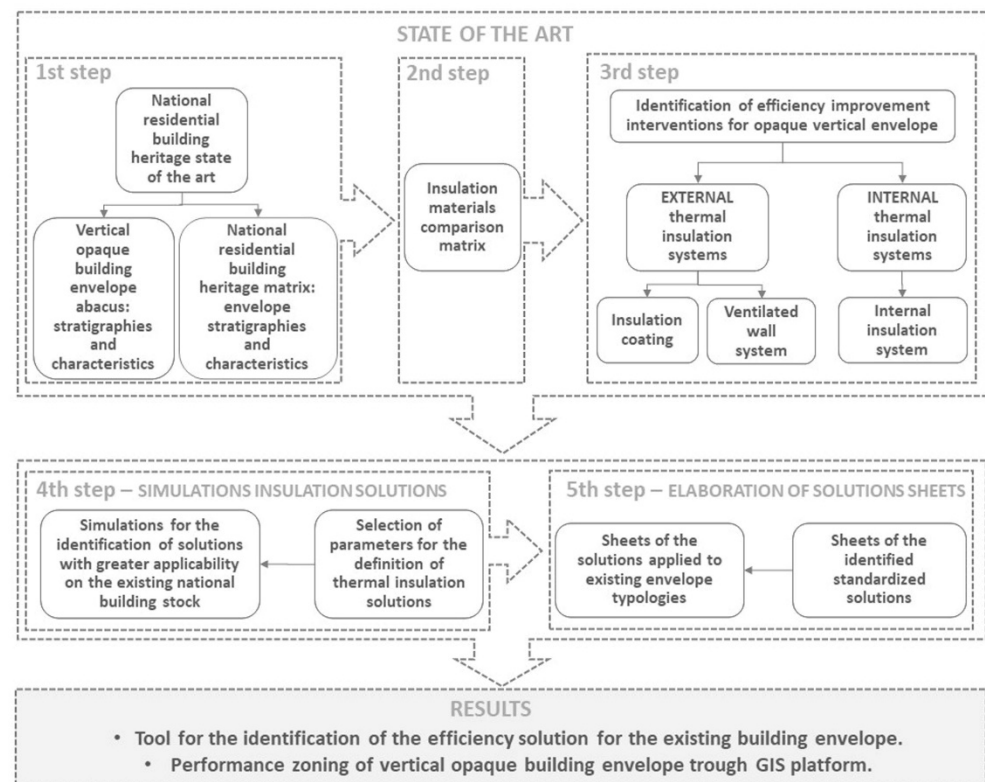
STATE OF THE ART

1st step

National residential building heritage state of the art

Vertical opaque building envelope abacus: stratigraphies and characteristics

National residential building heritage matrix: envelope stratigraphies and characteristics

2nd step

Insulation materials comparison matrix

3rd step

Identification of efficiency improvement interventions for opaque vertical envelope

EXTERNAL thermal insulation systems

INTERNAL thermal insulation systems

Insulation coating

Ventilated wall system

Internal insulation system

4th step – SIMULATIONS INSULATION SOLUTIONS

Simulations for the identification of solutions with greater applicability on the existing national building stock

Selection of parameters for the definition of thermal insulation solutions

5th step – ELABORATION OF SOLUTIONS SHEETS

Sheets of the solutions applied to existing envelope typologies

Sheets of the identified standardized solutions

RESULTS

• Tool for the identification of the efficiency solution for the existing building envelope.

• Performance zoning of vertical opaque building envelope trough GIS platform.